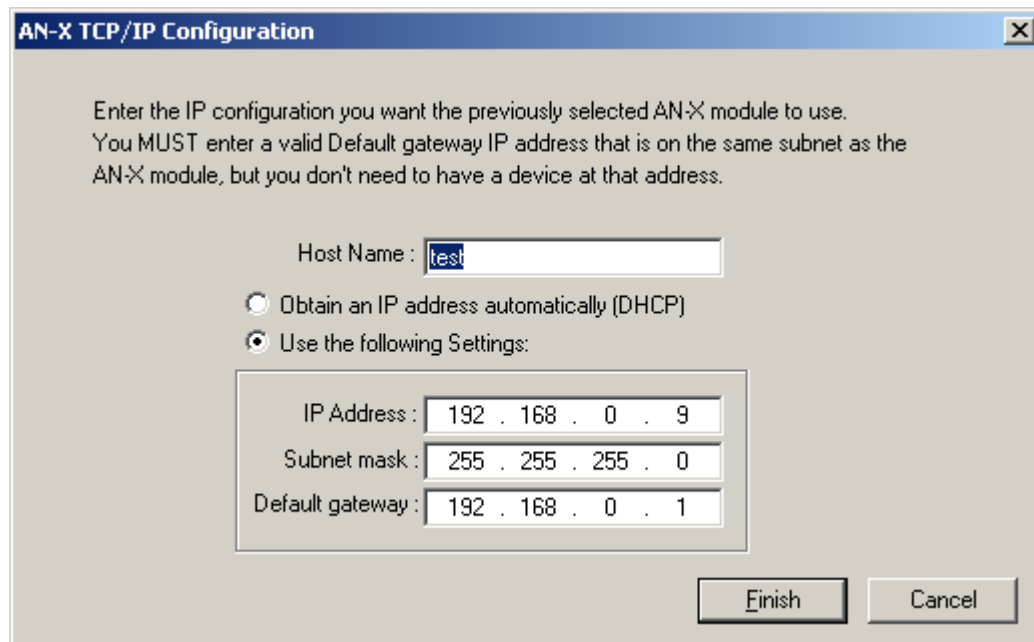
AN-X TCP/IP Configuration

Enter the IP configuration you want the previously selected AN-X module to use.
You MUST enter a valid Default gateway IP address that is on the same subnet as the AN-X module, but you don't need to have a device at that address.

Host Name : test

Obtain an IP address automatically (DHCP)

Use the following Settings:

IP Address : 192 . 168 . 0 . 9

Subnet mask : 255 . 255 . 255 . 0

Default gateway : 192 . 168 . 0 . 1

Finish

Cancel